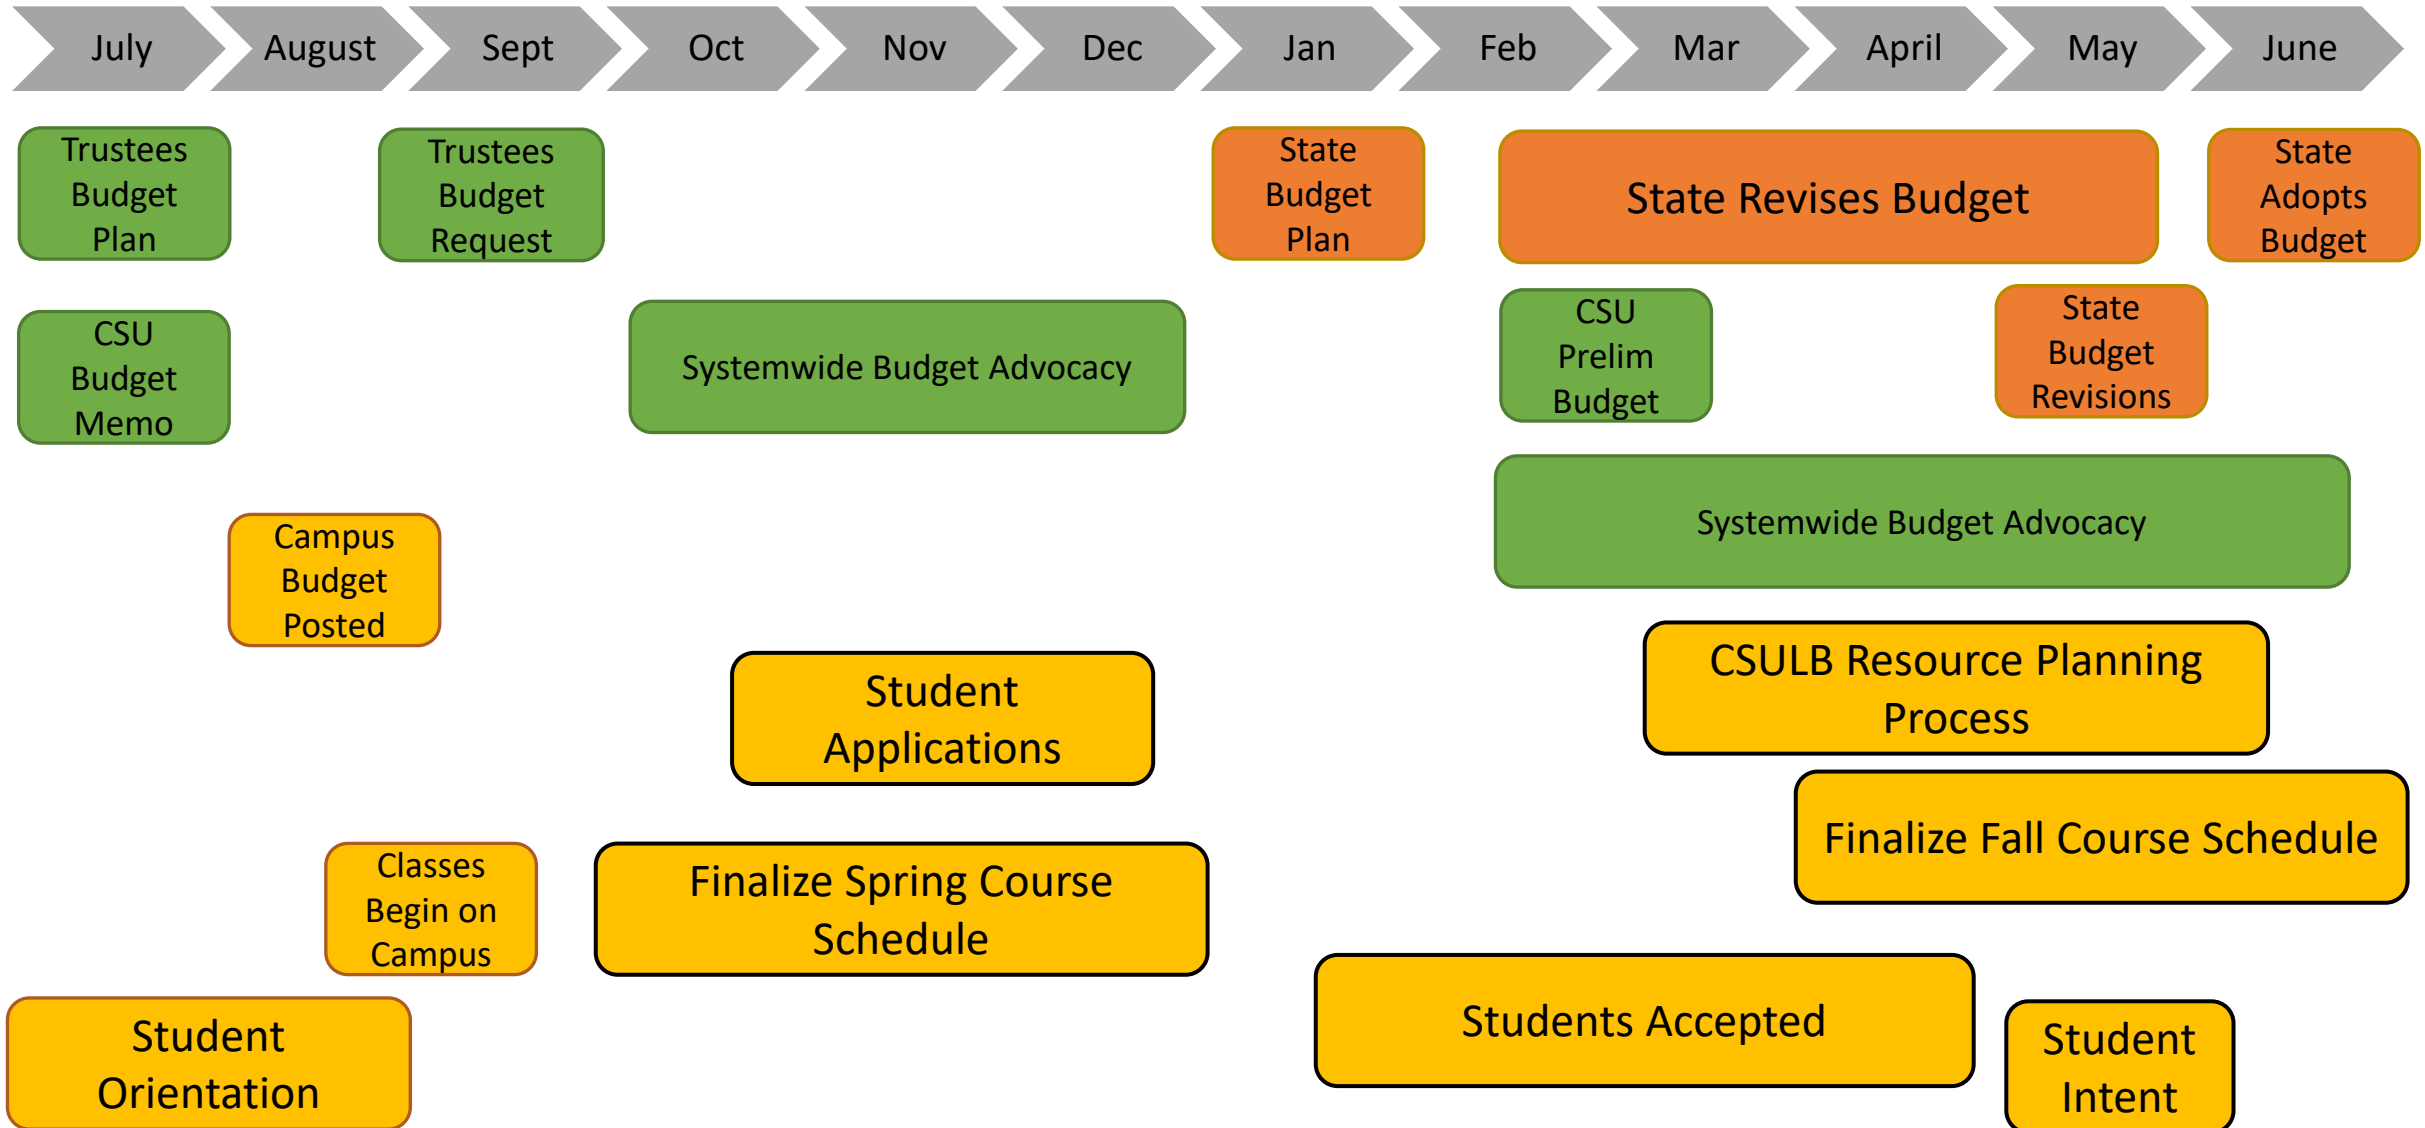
July August Sept Oct Nov Dec Jan Feb Mar April May June

Trustees Budget Plan

Trustees Budget Request

State Budget Plan

State Revises Budget

State Adopts Budget

CSU Budget Memo

Systemwide Budget Advocacy

CSU Prelim Budget

State Budget Revisions

Systemwide Budget Advocacy

Campus Budget Posted

CSULB Resource Planning Process

Student Applications

Finalize Fall Course Schedule

Classes Begin on Campus

Finalize Spring Course Schedule

Students Accepted

Student Orientation

Student Intent